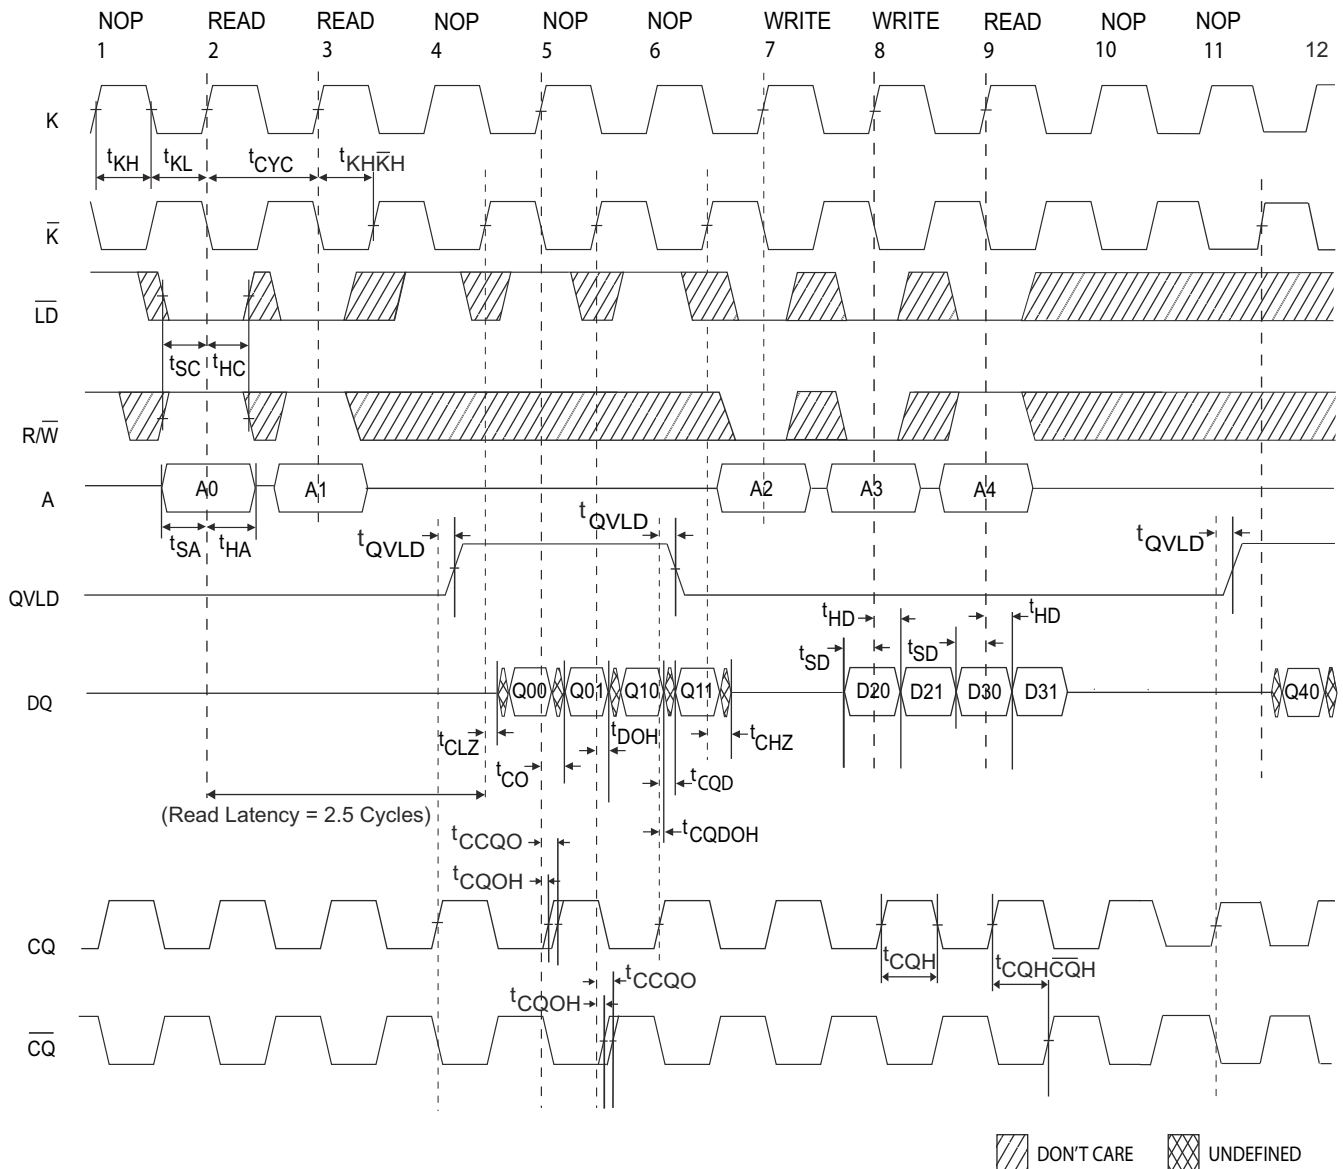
NOP 1
READ 2
READ 3
NOP 4
NOP 5
NOP 6
WRITE 7
WRITE 8
READ 9
NOP 10
NOP 11
12

K

$t_{KH}$ $t_{KL}$ $t_{CYC}$ $t_{KH\bar{K}H}$

$\overline{K}$

$\overline{LD}$

$t_{SC}$ $t_{HC}$

$R/\overline{W}$

A

A0 A1 A2 A3 A4

$t_{SA}$ $t_{HA}$

$t_{QVLD}$ $t_{QVLD}$ $t_{QVLD}$

QVLD

$t_{HD}$ $t_{HD}$

$t_{SD}$ $t_{SD}$

DQ

Q00 Q01 Q10 Q11 D20 D21 D30 D31 Q40

$t_{CLZ}$ $t_{DOH}$ $t_{CHZ}$

$t_{CO}$ $t_{CQD}$

(Read Latency = 2.5 Cycles)

$t_{CQDOH}$

$t_{CCQO}$

$t_{CQOH}$

CQ

$t_{CQH}$ $t_{CQH\overline{CQ}H}$

$t_{CQOH}$ $t_{CCQO}$

$\overline{CQ}$

DON'T CARE
UNDEFINED